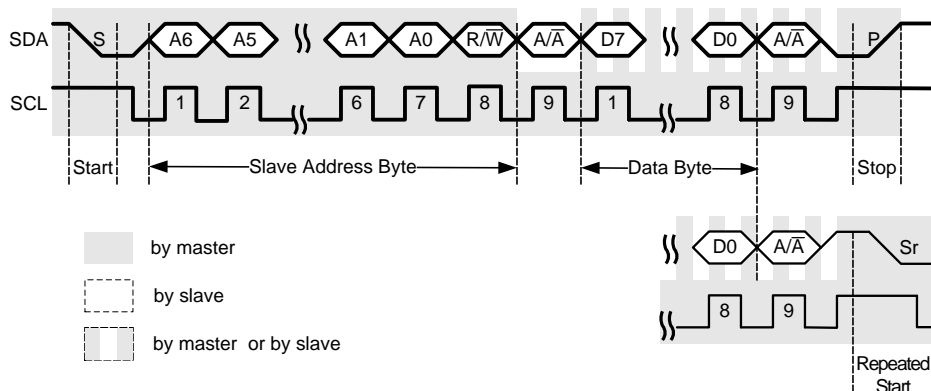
SDA S A6 A5 A1 A0 R/$\overline{W}$ A/$\overline{A}$ D7 D0 A/$\overline{A}$ P

SCL 1 2 6 7 8 9 1 8 9

Start Slave Address Byte Data Byte Stop

D0 A/$\overline{A}$ Sr

8 9

by master

by slave

by master or by slave

Repeated Start